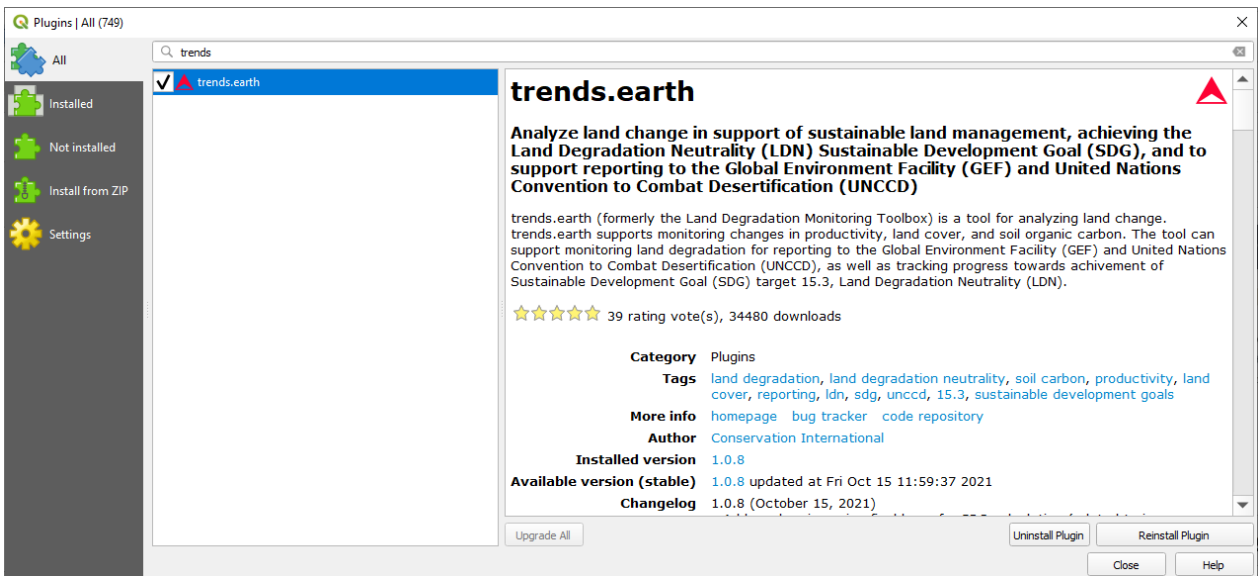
Plugins | All (749)

All
Installed
Not installed
Install from ZIP
Settings

trends

trends.earth

trends.earth

Analyze land change in support of sustainable land management, achieving the Land Degradation Neutrality (LDN) Sustainable Development Goal (SDG), and to support reporting to the Global Environment Facility (GEF) and United Nations Convention to Combat Desertification (UNCCD)

trends.earth (formerly the Land Degradation Monitoring Toolbox) is a tool for analyzing land change. trends.earth supports monitoring changes in productivity, land cover, and soil organic carbon. The tool can support monitoring land degradation for reporting to the Global Environment Facility (GEF) and United Nations Convention to Combat Desertification (UNCCD), as well as tracking progress towards achivement of Sustainable Development Goal (SDG) target 15.3, Land Degradation Neutrality (LDN).

39 rating vote(s), 34480 downloads

| | |
|---|---|
| Category | Plugins |
| Tags | land degradation, land degradation neutrality, soil carbon, productivity, land cover, reporting, ldn, sdg, unccd, 15.3, sustainable development goals |
| More info | homepage bug tracker code repository |
| Author | Conservation International |
| Installed version | 1.0.8 |
| Available version (stable) | 1.0.8 updated at Fri Oct 15 11:59:37 2021 |
| Changelog | 1.0.8 (October 15, 2021) |

Upgrade All
Uninstall Plugin
Reinstall Plugin
Close
Help